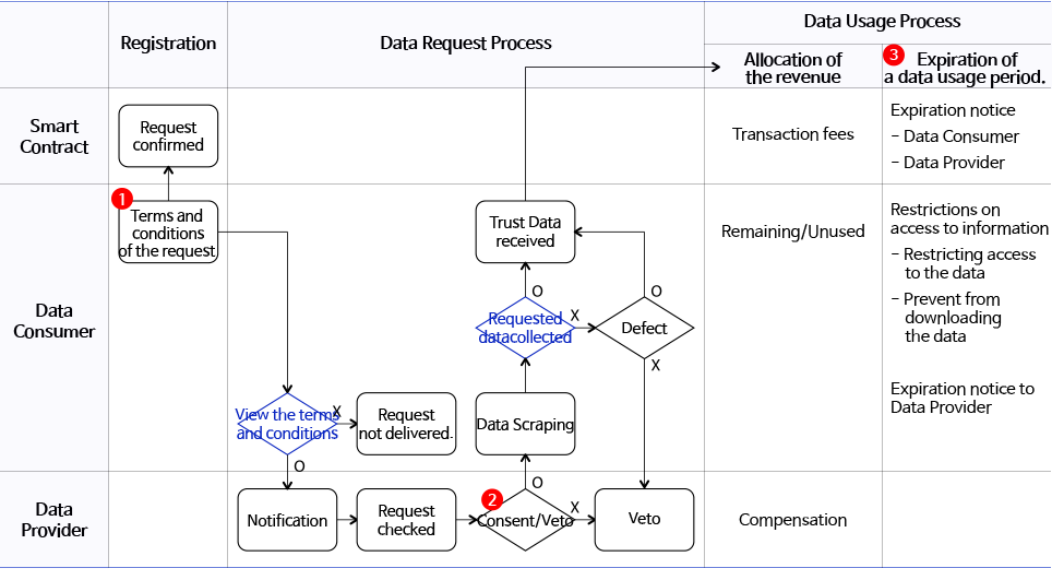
|  | Registration | Data Request Process | Data Usage Process: Allocation of the revenue | Data Usage Process: 3 Expiration of a data usage period. |
|---|---|---|---|---|
| Smart Contract | Request confirmed | | Transaction fees | Expiration notice - Data Consumer - Data Provider |
| Data Consumer | 1 Terms and conditions of the request | View the terms and conditions; X; Request not delivered.; O; Data Scraping; Requested datacollected; O; Trust Data received; X; Defect; O; X | Remaining/Unused | Restrictions on access to information - Restricting access to the data - Prevent from downloading the data<br><br>Expiration notice to Data Provider |
| Data Provider | | Notification; Request checked; 2 Consent/Veto; O; X; Veto | Compensation | |